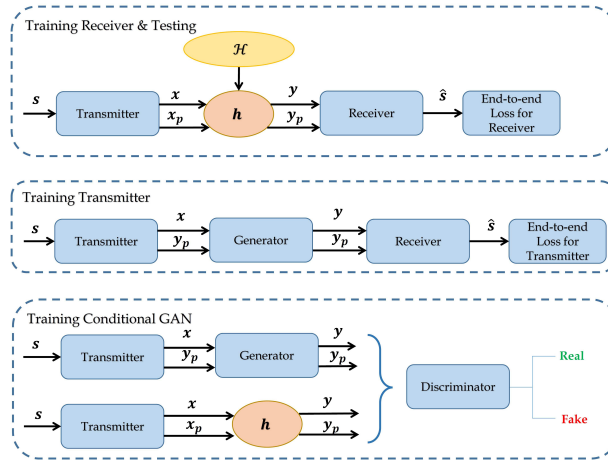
Training Receiver & Testing

$\mathcal{H}$

$s$ Transmitter $x$ $x_p$ $h$ $y$ $y_p$ Receiver $\hat{s}$ End-to-end Loss for Receiver

Training Transmitter

$s$ Transmitter $x$ $y_p$ Generator $y$ $y_p$ Receiver $\hat{s}$ End-to-end Loss for Transmitter

Training Conditional GAN

$s$ Transmitter $x$ $y_p$ Generator $y$ $y_p$

$s$ Transmitter $x$ $x_p$ $h$ $y$ $y_p$

Discriminator

Real

Fake